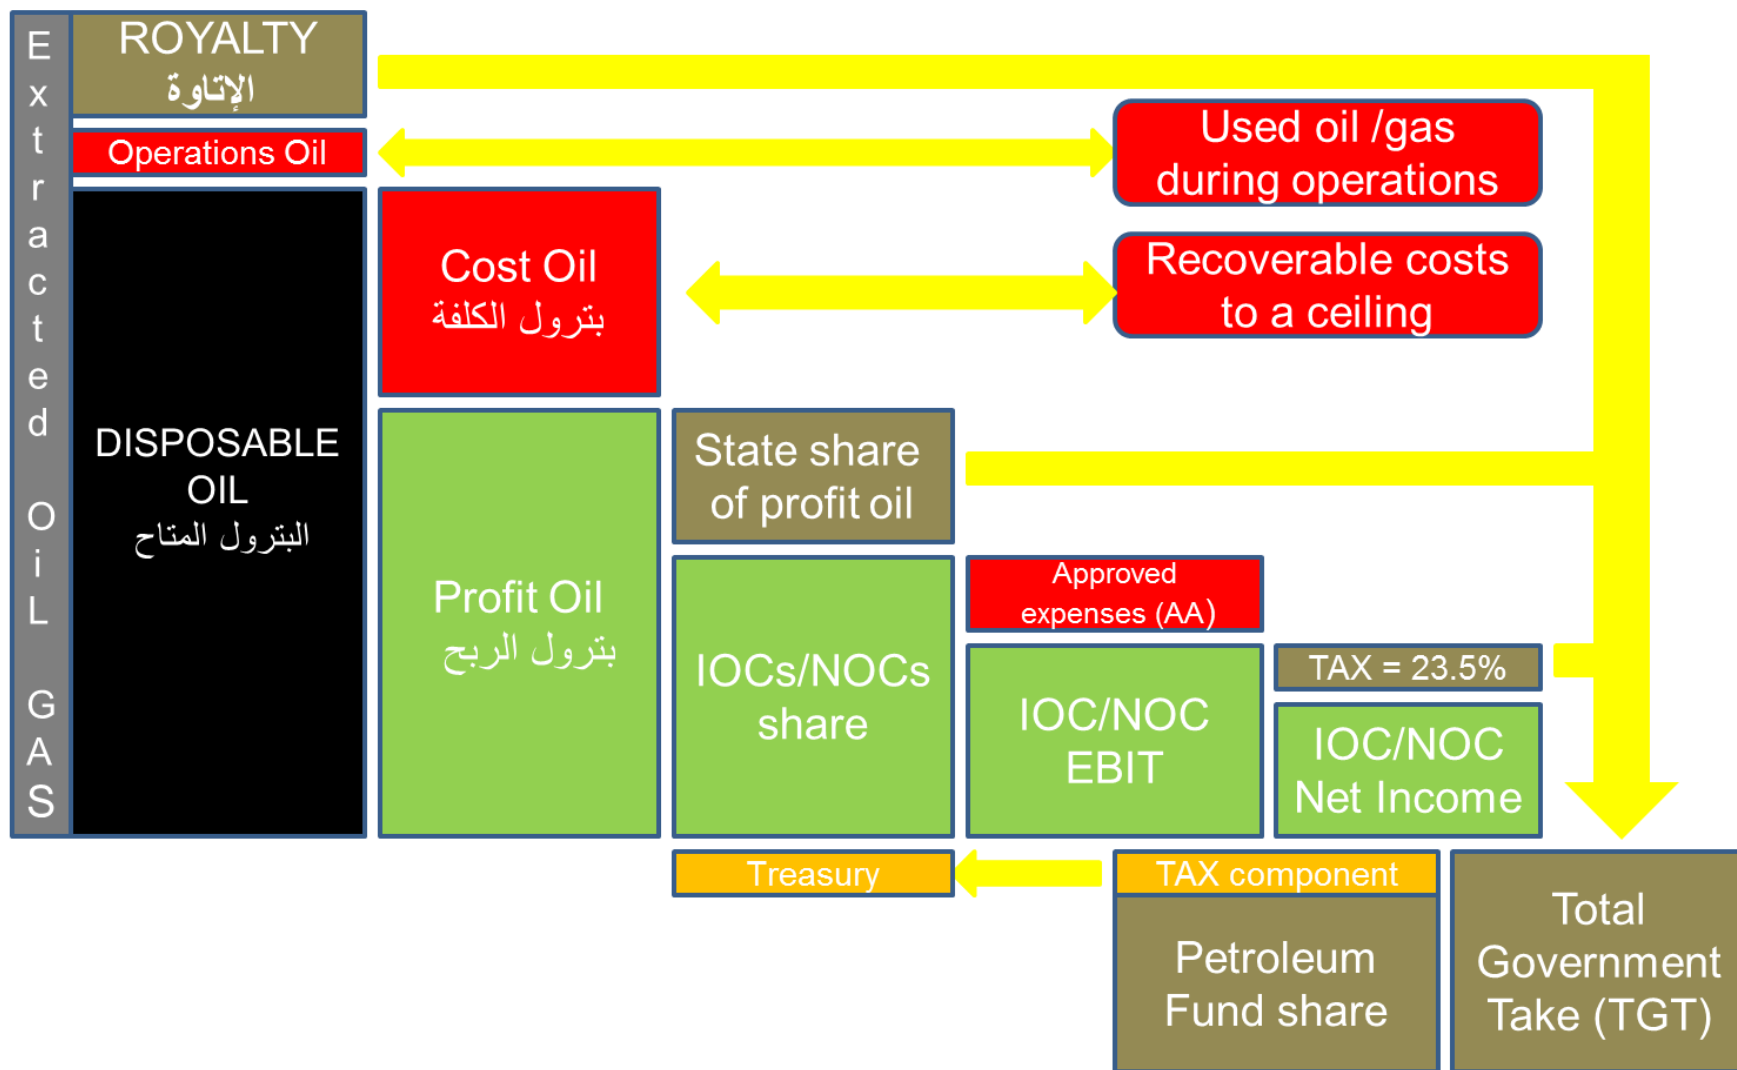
Extracted Oil GAS

ROYALTY
الإتاوة

Operations Oil

Used oil /gas during operations

DISPOSABLE OIL
البترول المتاح

Cost Oil
بترول الكلفة

Recoverable costs to a ceiling

Profit Oil
بترول الربح

State share of profit oil

IOCs/NOCs share

Approved expenses (AA)

IOC/NOC EBIT

TAX = 23.5%

IOC/NOC Net Income

Treasury

TAX component

Petroleum Fund share

Total Government Take (TGT)